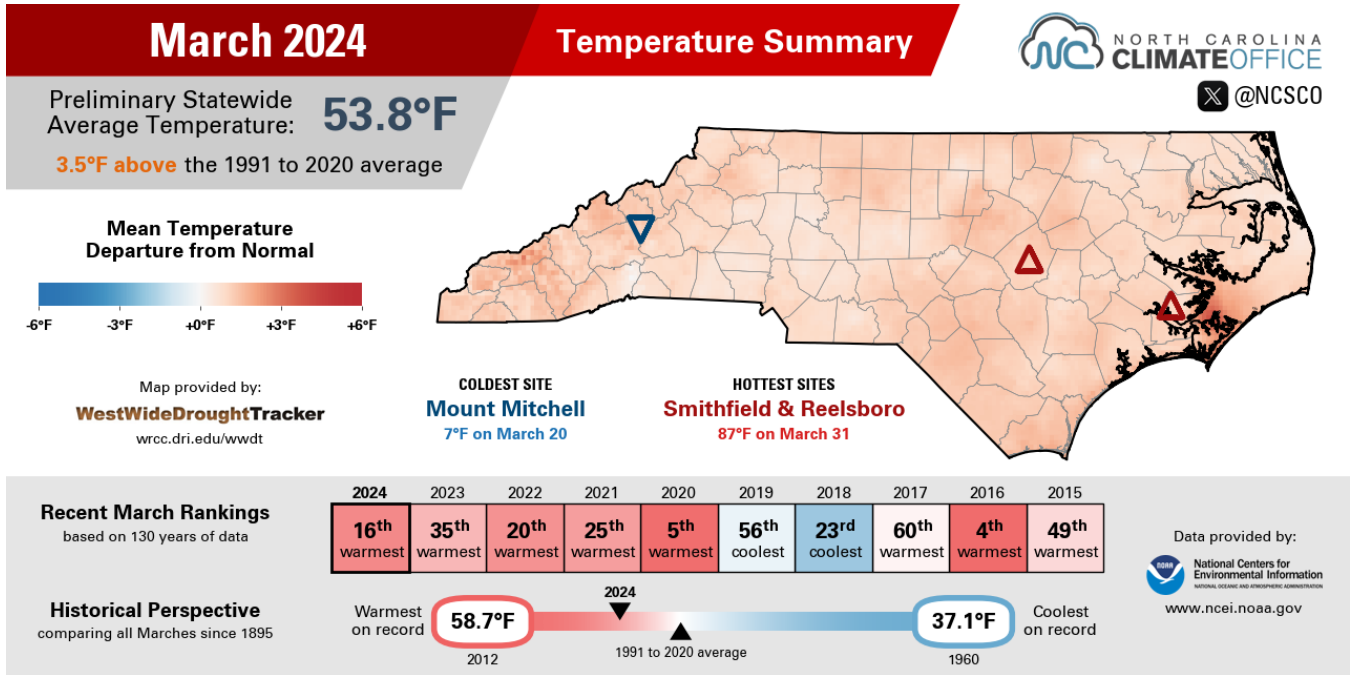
March 2024

Temperature Summary

NORTH CAROLINA CLIMATE OFFICE

@NCSCO

Preliminary Statewide Average Temperature: 53.8°F

3.5°F above the 1991 to 2020 average

Mean Temperature Departure from Normal

-6°F -3°F +0°F +3°F +6°F

Map provided by:
WestWideDroughtTracker
wrcc.dri.edu/wwdt

COLDEST SITE
Mount Mitchell
7°F on March 20

HOTTEST SITES
Smithfield & Reelsboro
87°F on March 31

Recent March Rankings
based on 130 years of data

| 2024 | 2023 | 2022 | 2021 | 2020 | 2019 | 2018 | 2017 | 2016 | 2015 |
|---|---|---|---|---|---|---|---|---|---|
| 16th warmest | 35th warmest | 20th warmest | 25th warmest | 5th warmest | 56th coolest | 23rd coolest | 60th warmest | 4th warmest | 49th warmest |

Historical Perspective
comparing all Marches since 1895

Warmest on record 58.7°F 2012

2024

1991 to 2020 average

37.1°F 1960 Coolest on record

Data provided by:
National Centers for Environmental Information
NATIONAL OCEANIC AND ATMOSPHERIC ADMINISTRATION
www.ncei.noaa.gov